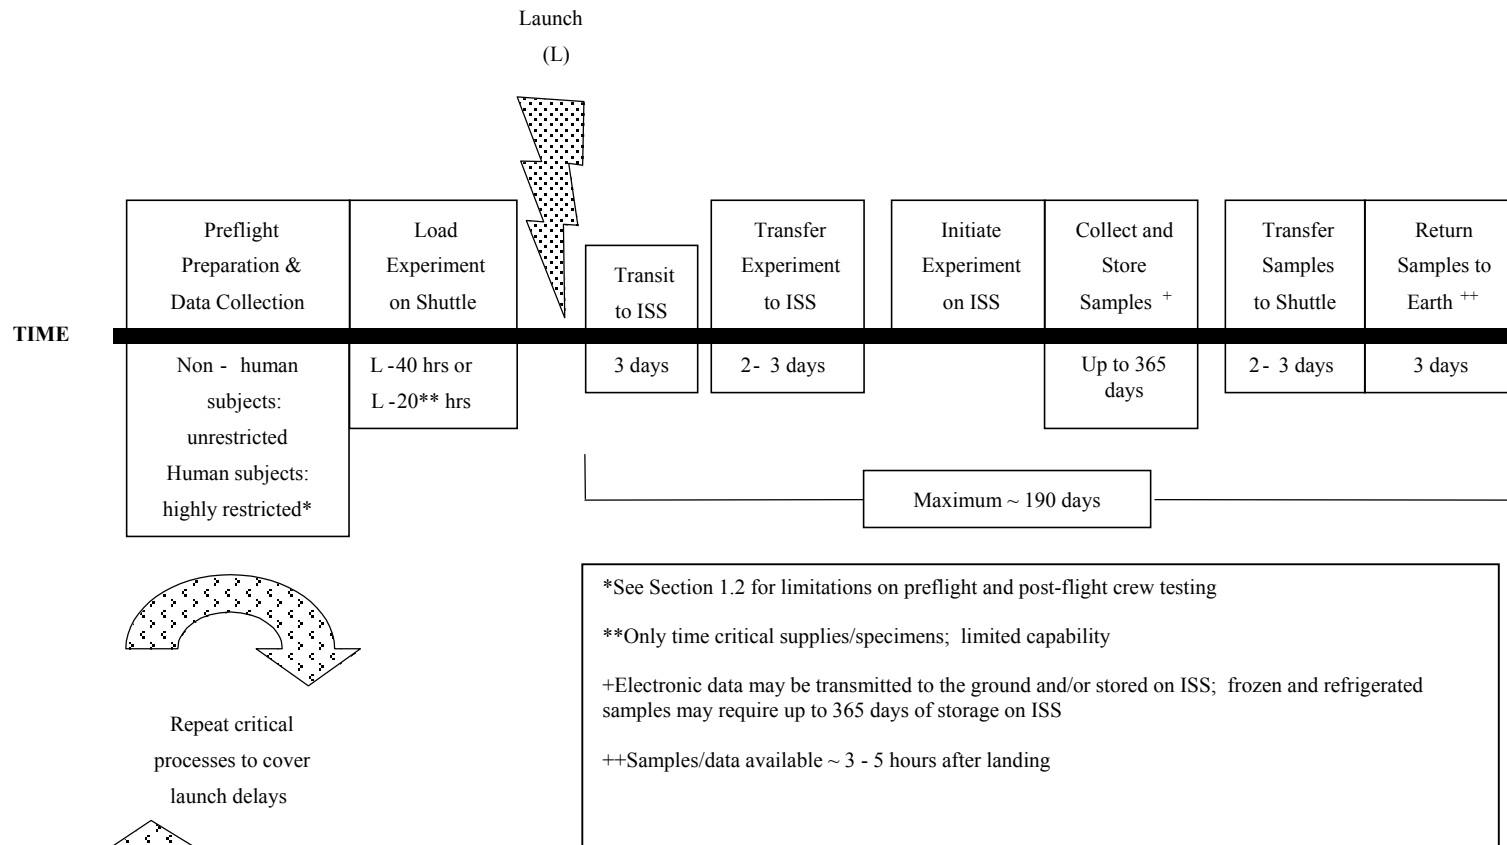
Launch
(L)

Preflight Preparation & Data Collection

Load Experiment on Shuttle

Transit to ISS

Transfer Experiment to ISS

Initiate Experiment on ISS

Collect and Store Samples $^{+}$

Transfer Samples to Shuttle

Return Samples to Earth $^{++}$

TIME

Non - human subjects: unrestricted
Human subjects: highly restricted*

L -40 hrs or L -20** hrs

3 days

2- 3 days

Up to 365 days

2- 3 days

3 days

Maximum ~ 190 days

Repeat critical processes to cover launch delays

*See Section 1.2 for limitations on preflight and post-flight crew testing

**Only time critical supplies/specimens; limited capability

+Electronic data may be transmitted to the ground and/or stored on ISS; frozen and refrigerated samples may require up to 365 days of storage on ISS

++Samples/data available ~ 3 - 5 hours after landing